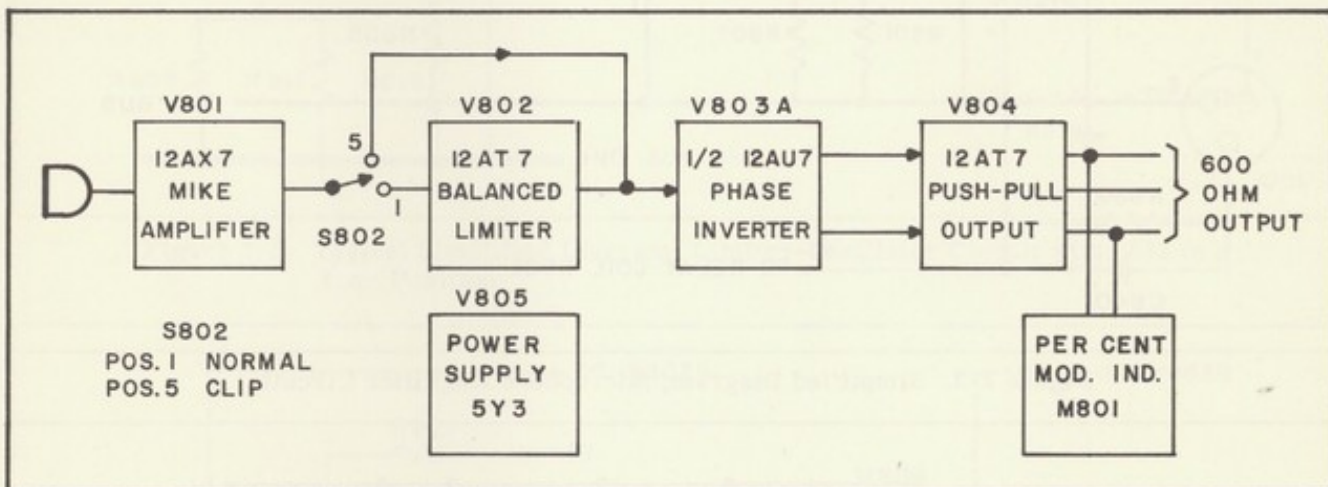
V801
12AX7
MIKE
AMPLIFIER

5
1
S802

V802
12AT7
BALANCED
LIMITER

V803A
1/2 12AU7
PHASE
INVERTER

V804
12AT7
PUSH-PULL
OUTPUT

600
OHM
OUTPUT

S802
POS. 1 NORMAL
POS. 5 CLIP

V805
POWER
SUPPLY
5Y3

PER CENT
MOD. IND.
M801